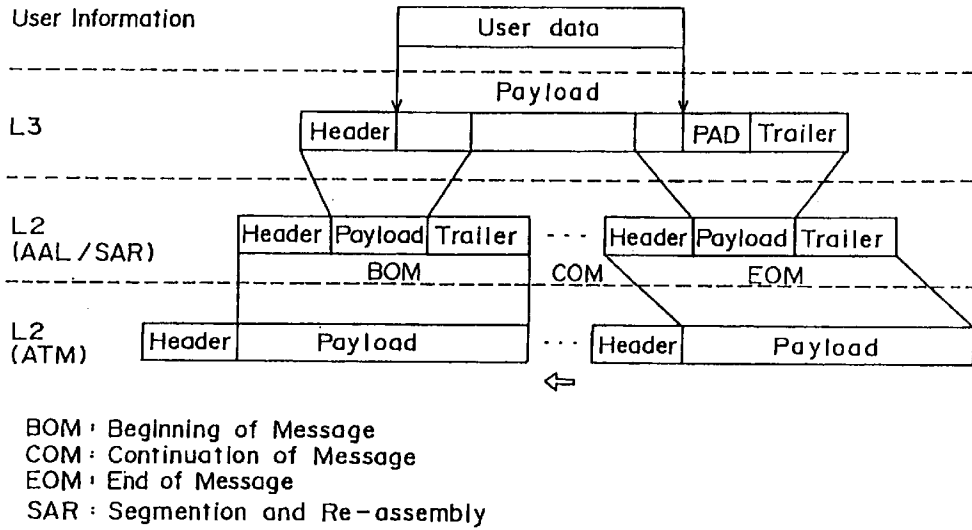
User Information

User data

Payload

L3

Header PAD Trailer

L2 (AAL / SAR)

Header Payload Trailer ··· Header Payload Trailer

BOM COM EOM

L2 (ATM)

Header Payload ··· Header Payload

BOM : Beginning of Message
COM : Continuation of Message
EOM : End of Message
SAR : Segmention and Re-assembly